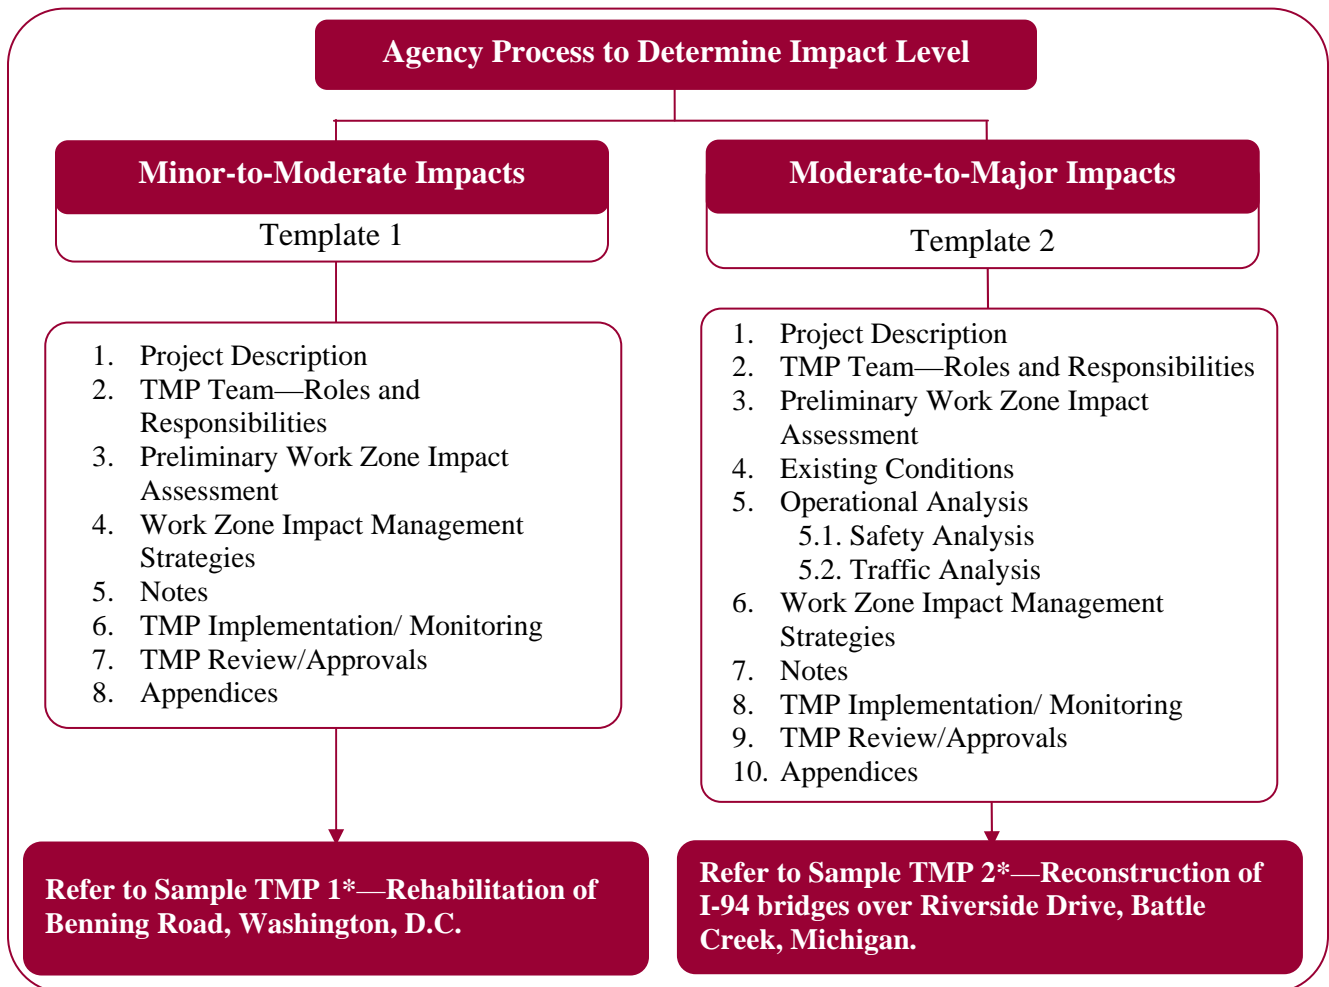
Agency Process to Determine Impact Level

Minor-to-Moderate Impacts

Template 1

1. Project Description
2. TMP Team—Roles and Responsibilities
3. Preliminary Work Zone Impact Assessment
4. Work Zone Impact Management Strategies
5. Notes
6. TMP Implementation/ Monitoring
7. TMP Review/Approvals
8. Appendices

Refer to Sample TMP 1*—Rehabilitation of Benning Road, Washington, D.C.

Moderate-to-Major Impacts

Template 2

1. Project Description
2. TMP Team—Roles and Responsibilities
3. Preliminary Work Zone Impact Assessment
4. Existing Conditions
5. Operational Analysis
5.1. Safety Analysis
5.2. Traffic Analysis
6. Work Zone Impact Management Strategies
7. Notes
8. TMP Implementation/ Monitoring
9. TMP Review/Approvals
10. Appendices

Refer to Sample TMP 2*—Reconstruction of I-94 bridges over Riverside Drive, Battle Creek, Michigan.